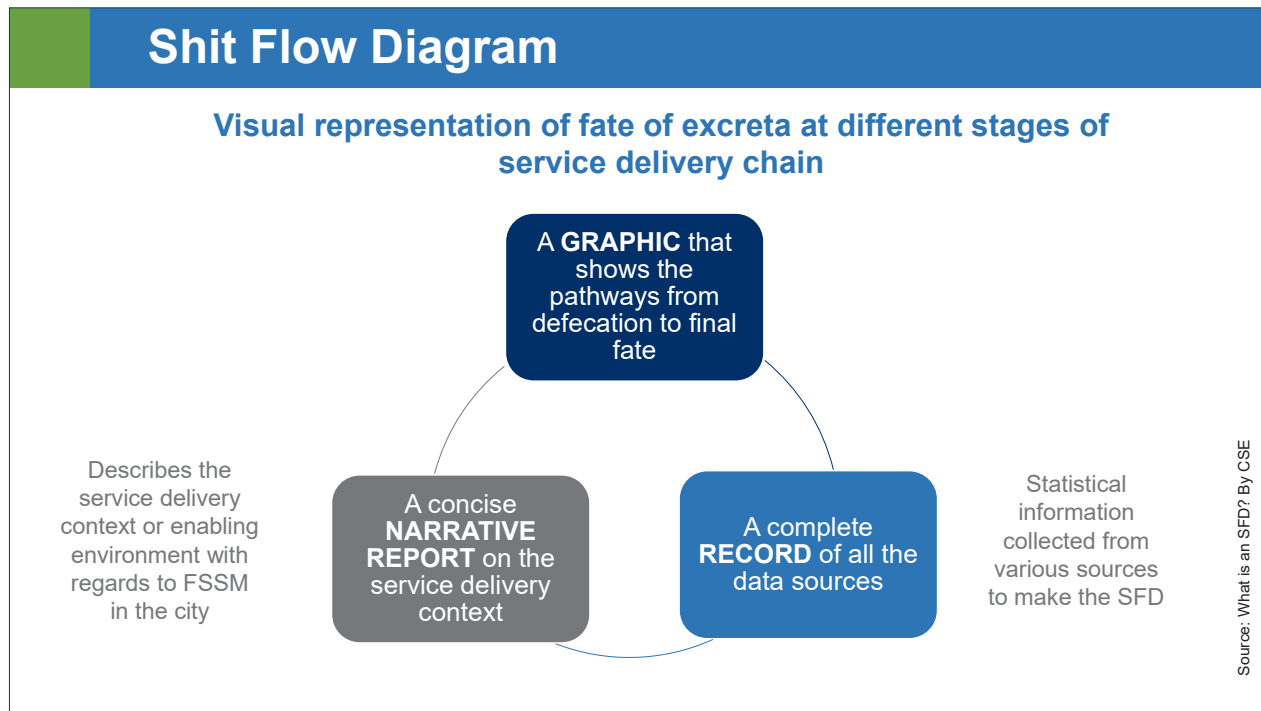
Shit Flow Diagram

Visual representation of fate of excreta at different stages of service delivery chain

A GRAPHIC that shows the pathways from defecation to final fate

Describes the service delivery context or enabling environment with regards to FSSM in the city

A concise NARRATIVE REPORT on the service delivery context

A complete RECORD of all the data sources

Statistical information collected from various sources to make the SFD

Source: What is an SFD? By CSE